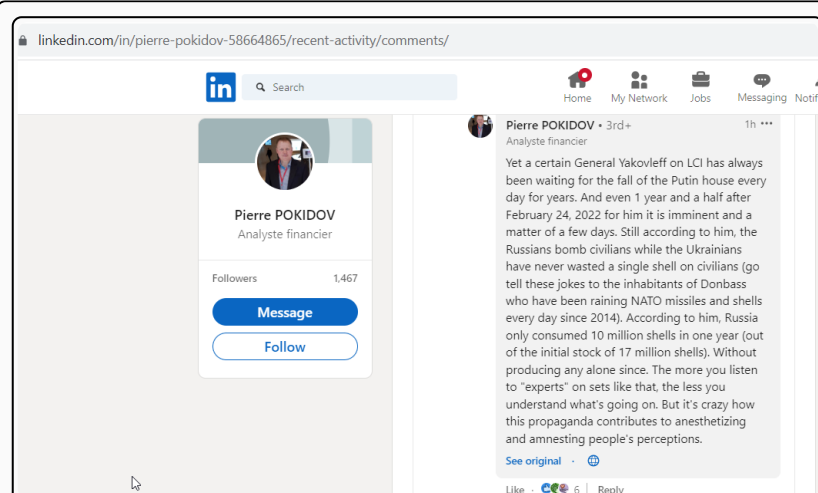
linkedin.com/in/pierre-pokidov-58664865/recent-activity/comments/

in Search

Home My Network Jobs Messaging Notif

Pierre POKIDOV
Analyste financier

Followers 1,467

Message

Follow

Pierre POKIDOV • 3rd+ 1h •••
Analyste financier

Yet a certain General Yakovleff on LCI has always been waiting for the fall of the Putin house every day for years. And even 1 year and a half after February 24, 2022 for him it is imminent and a matter of a few days. Still according to him, the Russians bomb civilians while the Ukrainians have never wasted a single shell on civilians (go tell these jokes to the inhabitants of Donbass who have been raining NATO missiles and shells every day since 2014). According to him, Russia only consumed 10 million shells in one year (out of the initial stock of 17 million shells). Without producing any alone since. The more you listen to "experts" on sets like that, the less you understand what's going on. But it's crazy how this propaganda contributes to anesthetizing and amnesting people's perceptions.

See original ·

Like · 6 | Reply